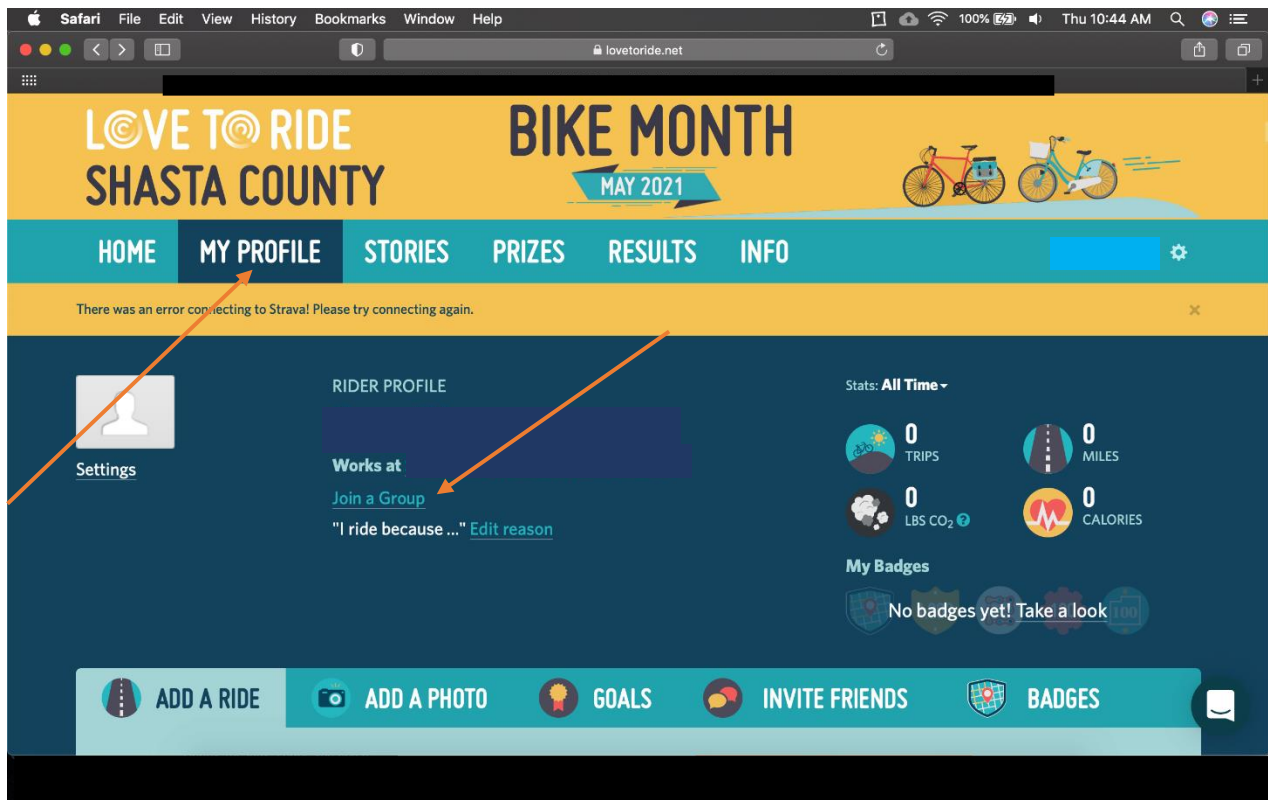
Safari File Edit View History Bookmarks Window Help

100% Thu 10:44 AM

lovetoride.net

LOVE TO RIDE
SHASTA COUNTY

BIKE MONTH
MAY 2021

HOME MY PROFILE STORIES PRIZES RESULTS INFO

There was an error connecting to Strava! Please try connecting again.

Settings

RIDER PROFILE

Works at

Join a Group

"I ride because ..." Edit reason

Stats: All Time

0 TRIPS

0 MILES

0 LBS $CO_2$

0 CALORIES

My Badges

No badges yet! Take a look

ADD A RIDE ADD A PHOTO GOALS INVITE FRIENDS BADGES